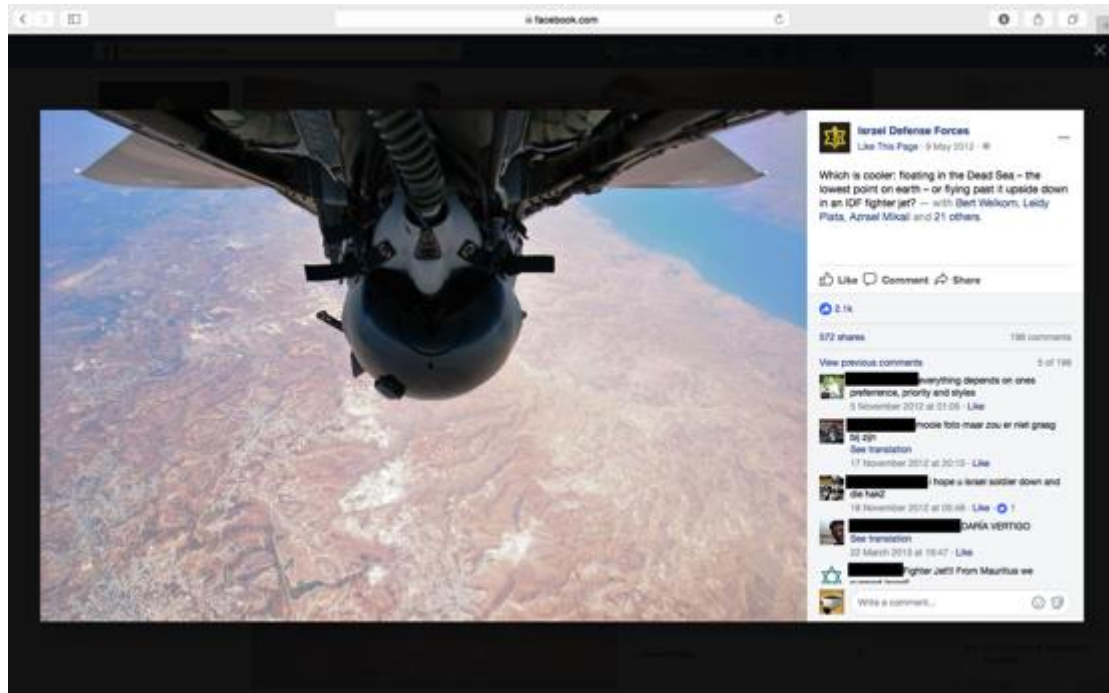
facebook.com

Israel Defense Forces
Like This Page · 9 May 2012 ·

Which is cooler: floating in the Dead Sea – the lowest point on earth – or flying past it upside down in an IDF fighter jet? — with Bert Welkom, Leidy Plata, Azrael Mikail and 21 others.

Like Comment Share

2.1k

572 shares 198 comments

View previous comments 5 of 198

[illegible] everything depends on ones preference, priority and styles
5 November 2012 at 01:05 · Like

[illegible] mooie foto maar zou er niet graag bij zijn
See translation
17 November 2012 at 20:13 · Like

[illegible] i hope u israel soldier down and die hak2
18 November 2012 at 08:48 · Like 1

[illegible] DAÑA VERTIGO
See translation
22 March 2013 at 19:47 · Like

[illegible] Fighter Jet!! From Mauritius we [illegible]

Write a comment...